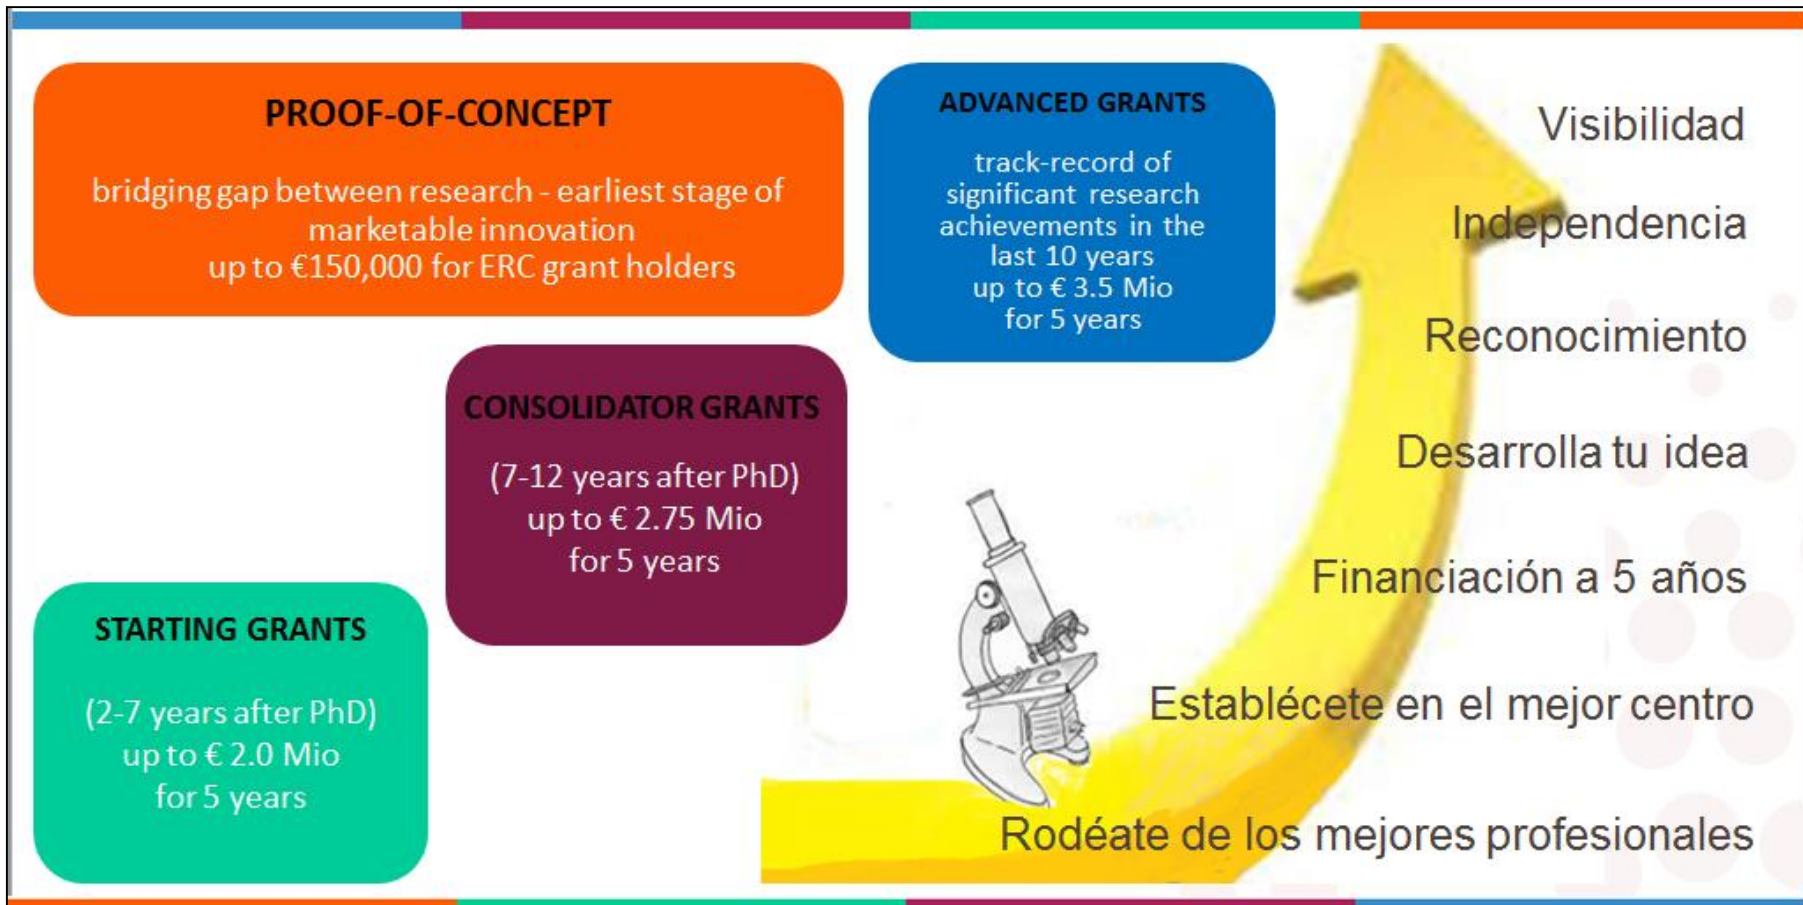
PROOF-OF-CONCEPT

bridging gap between research - earliest stage of marketable innovation
up to €150,000 for ERC grant holders

ADVANCED GRANTS

track-record of significant research achievements in the last 10 years
up to € 3.5 Mio
for 5 years

CONSOLIDATOR GRANTS

(7-12 years after PhD)
up to € 2.75 Mio
for 5 years

STARTING GRANTS

(2-7 years after PhD)
up to € 2.0 Mio
for 5 years

Visibilidad

Independencia

Reconocimiento

Desarrolla tu idea

Financiación a 5 años

Establécete en el mejor centro

Rodéate de los mejores profesionales